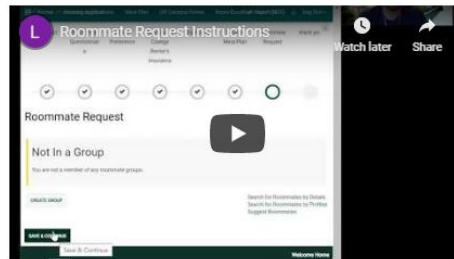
L Roommate Request Instructions

Watch later

Share

Home | Housing Applications | Meal Plan | Off Campus Forms | Room Condition Report (RCR) | Log Back

Questionnair e | Preference | College Renters Insurance | Meal Plan | Roommate Request | What's nt

Roommate Request

Not In a Group

You are not a member of any roommate groups.

CREATE GROUP

Search for Roommates by Details
Search for Roommates by Profiles
Suggest Roommates

SAVE & CONTINUE

Save & Continue

Welcome Home